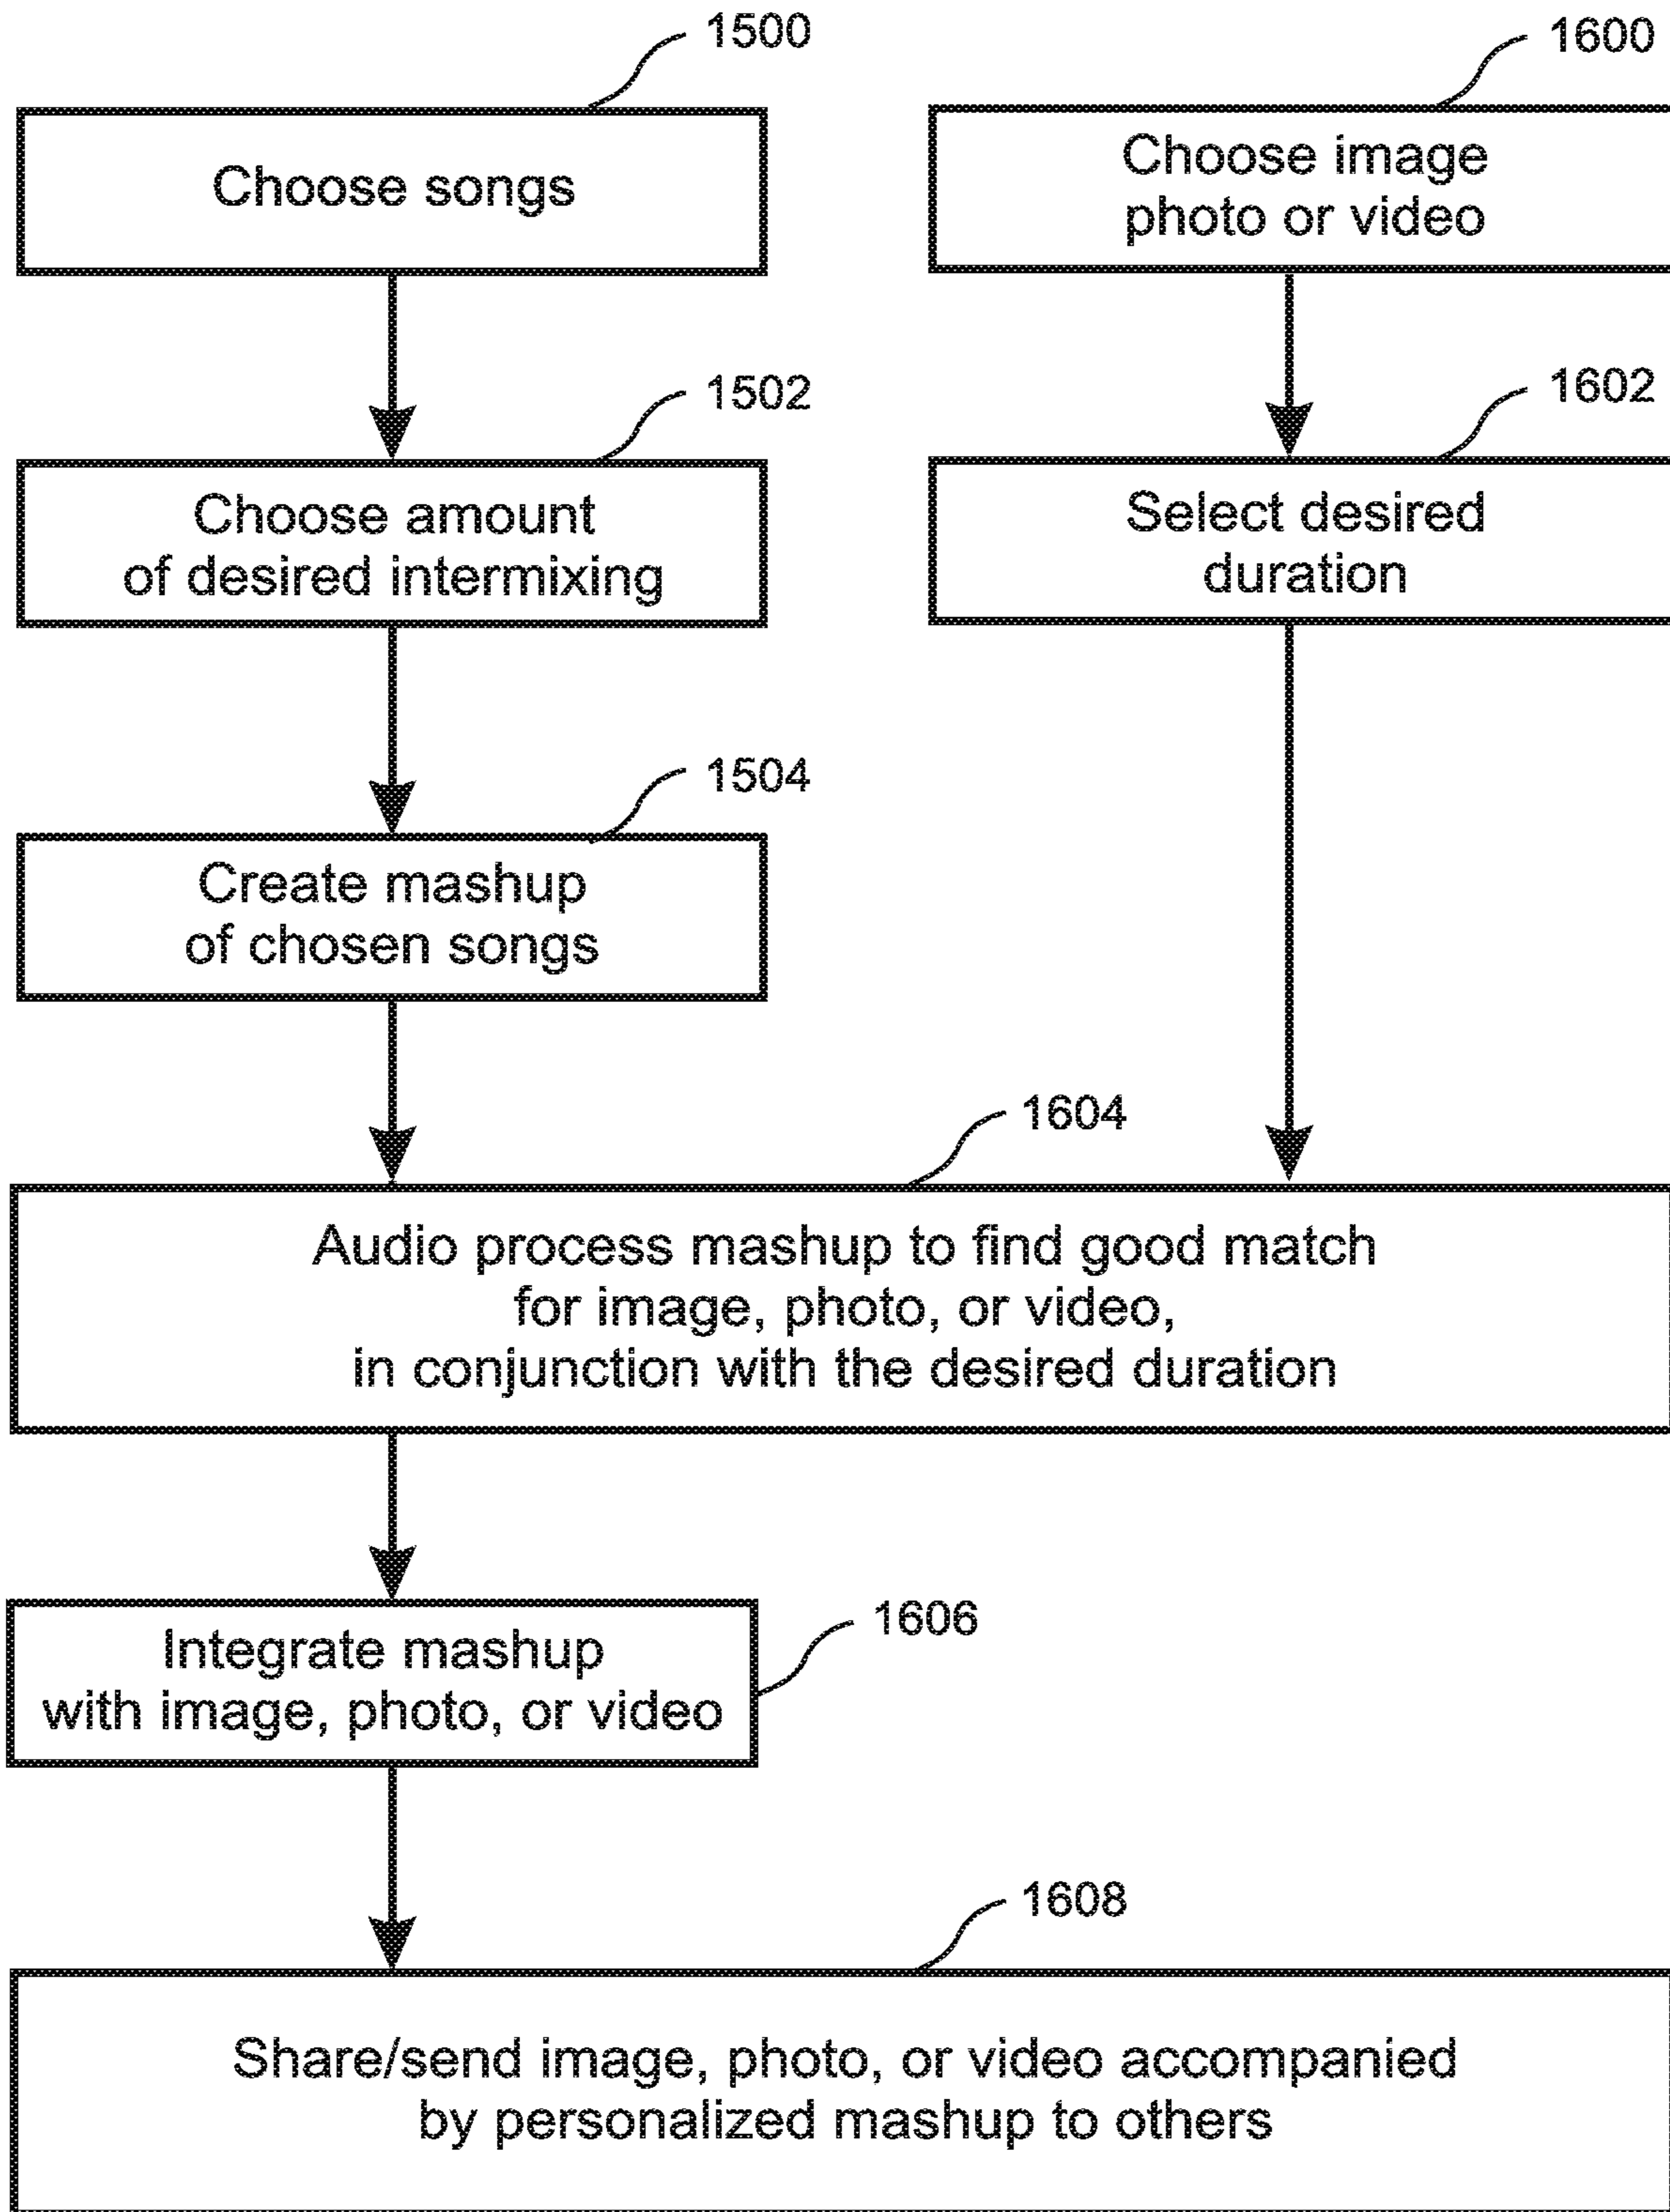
1500

Choose songs

1600

Choose image photo or video

1502

Choose amount of desired intermixing

1602

Select desired duration

1504

Create mashup of chosen songs

1604

Audio process mashup to find good match for image, photo, or video, in conjunction with the desired duration

Integrate mashup with image, photo, or video

1606

1608

Share/send image, photo, or video accompanied by personalized mashup to others